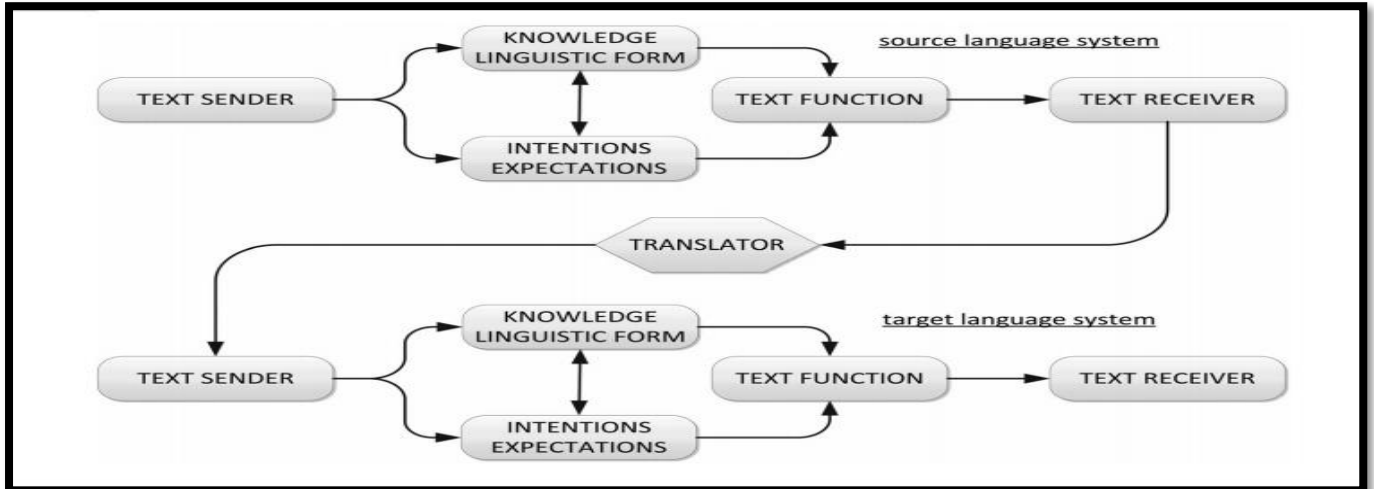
source language system

TEXT SENDER

KNOWLEDGE LINGUISTIC FORM

INTENTIONS EXPECTATIONS

TEXT FUNCTION

TEXT RECEIVER

TRANSLATOR

target language system

TEXT SENDER

KNOWLEDGE LINGUISTIC FORM

INTENTIONS EXPECTATIONS

TEXT FUNCTION

TEXT RECEIVER